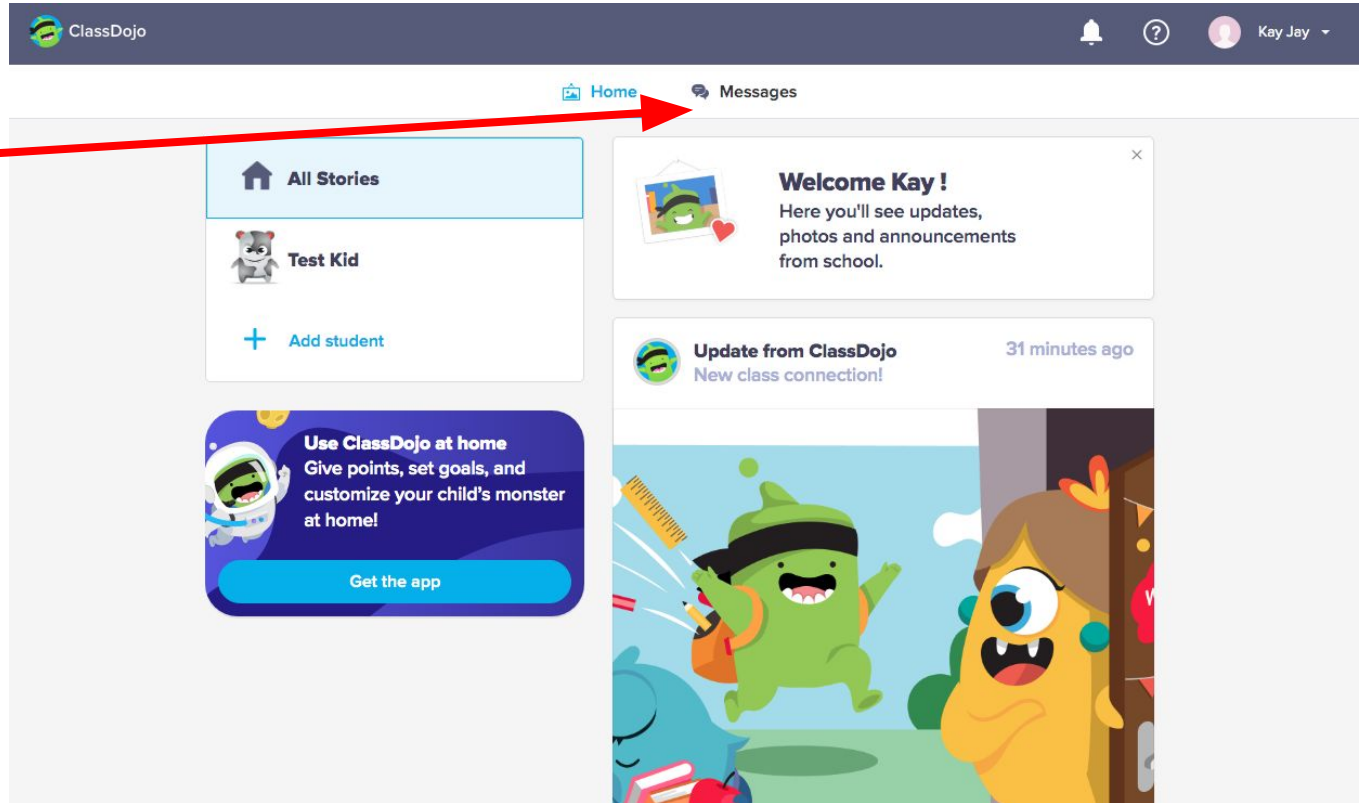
ClassDojo

Kay Jay

Home

Messages

All Stories

Test Kid

Add student

Use ClassDojo at home
Give points, set goals, and customize your child's monster at home!

Get the app

Welcome Kay !
Here you'll see updates, photos and announcements from school.

Update from ClassDojo
New class connection!
31 minutes ago